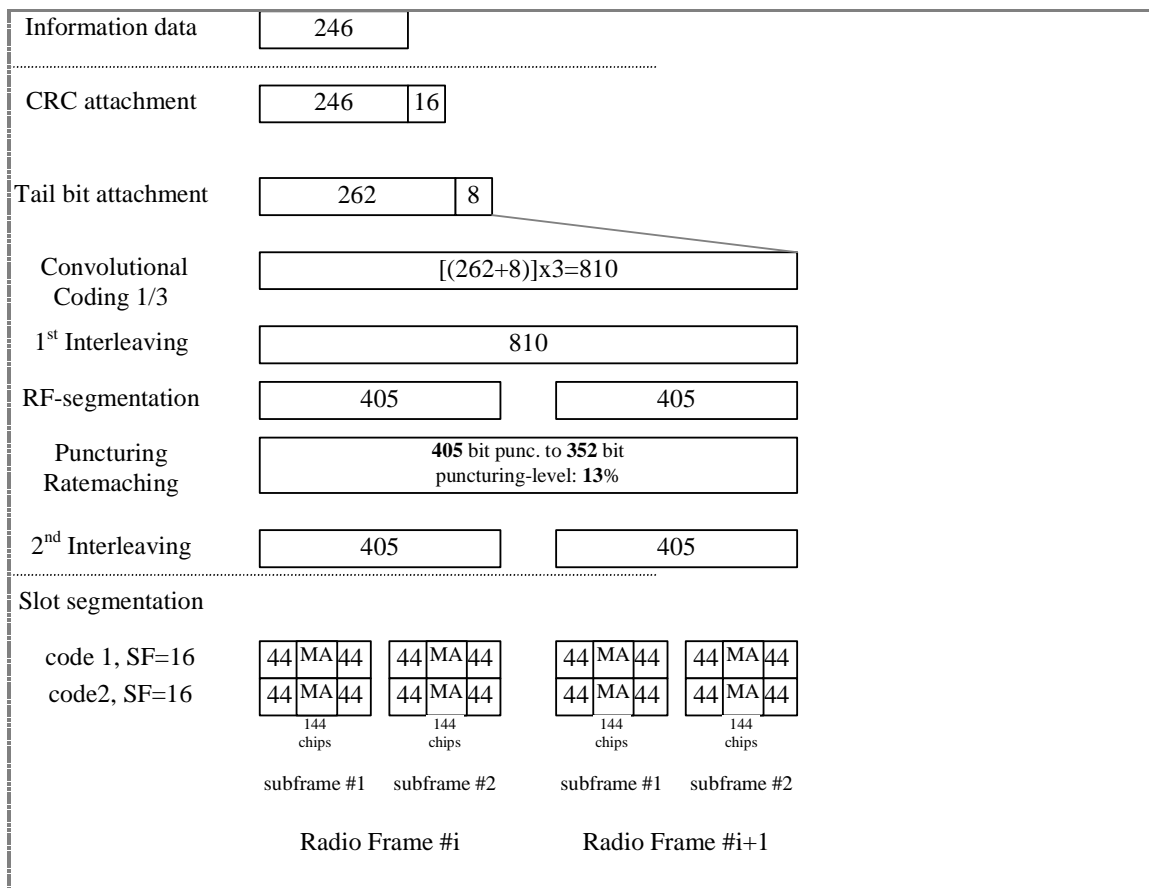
Information data 246

CRC attachment 246 16

Tail bit attachment 262 8

Convolutional Coding 1/3 [(262+8)]x3=810

1$^{st}$ Interleaving 810

RF-segmentation 405 405

Puncturing Ratemaching **405** bit punc. to **352** bit puncturing-level: **13**%

2$^{nd}$ Interleaving 405 405

Slot segmentation

code 1, SF=16
code2, SF=16

| 44 | MA | 44 |
|---|---|---|
| 44 | MA | 44 |

144 chips

| 44 | MA | 44 |
|---|---|---|
| 44 | MA | 44 |

144 chips

| 44 | MA | 44 |
|---|---|---|
| 44 | MA | 44 |

144 chips

| 44 | MA | 44 |
|---|---|---|
| 44 | MA | 44 |

144 chips

subframe #1 subframe #2 subframe #1 subframe #2

Radio Frame #i Radio Frame #i+1